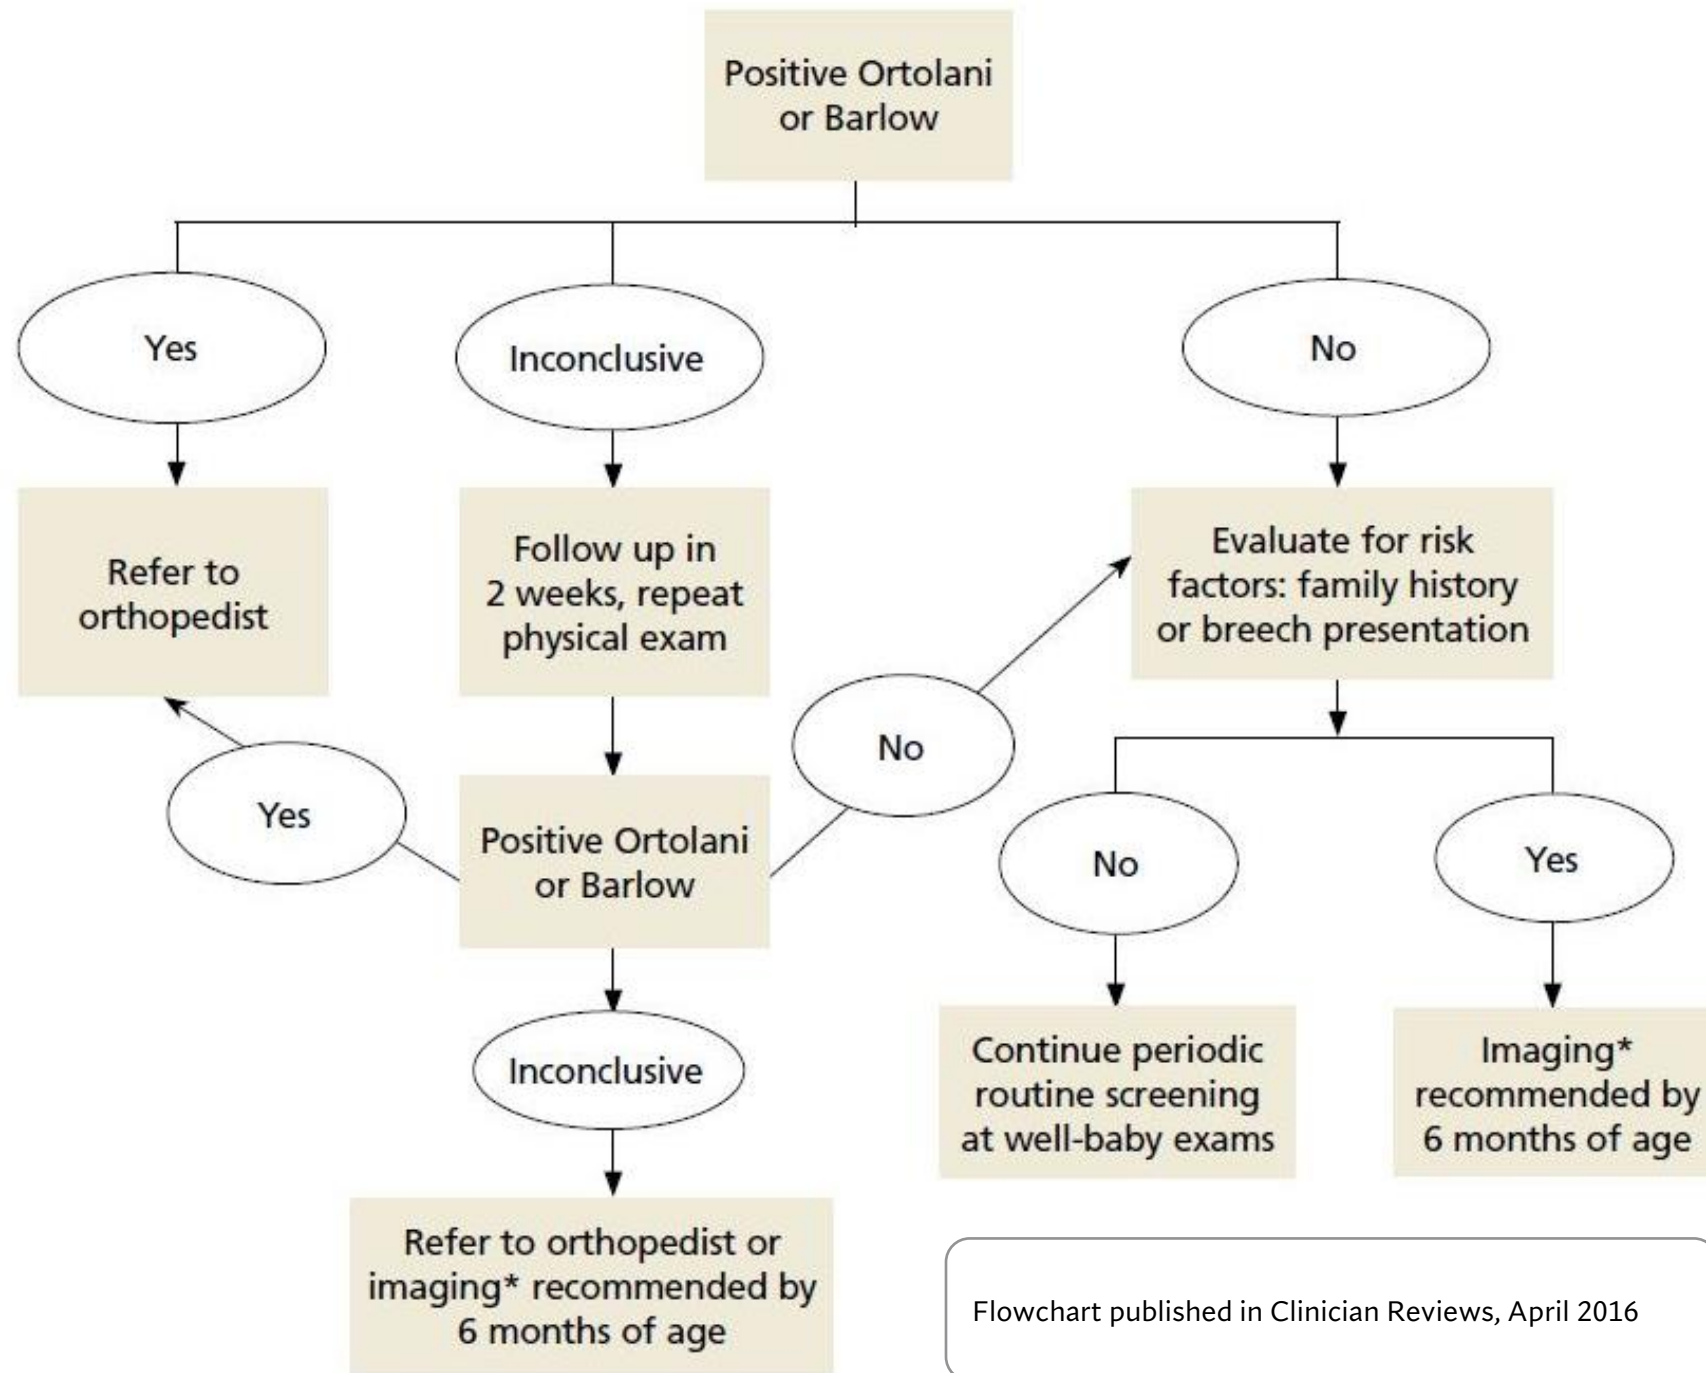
Positive Ortolani or Barlow

Yes

Inconclusive

No

Refer to orthopedist

Follow up in 2 weeks, repeat physical exam

Evaluate for risk factors: family history or breech presentation

No

Yes

Positive Ortolani or Barlow

No

Yes

Inconclusive

Continue periodic routine screening at well-baby exams

Imaging* recommended by 6 months of age

Refer to orthopedist or imaging* recommended by 6 months of age

Flowchart published in Clinician Reviews, April 2016